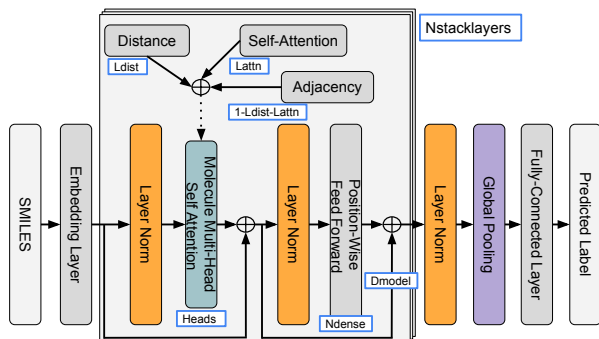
Nstacklayers

Distance

Self-Attention

Ldist

Lattn

Adjacency

1-Ldist-Lattn

SMILES

Embedding Layer

Layer Norm

Molecule Multi-Head Self Attention

Heads

Layer Norm

Position-Wise Feed Forward

Ndense

Dmodel

Layer Norm

Global Pooling

Fully-Connected Layer

Predicted Label